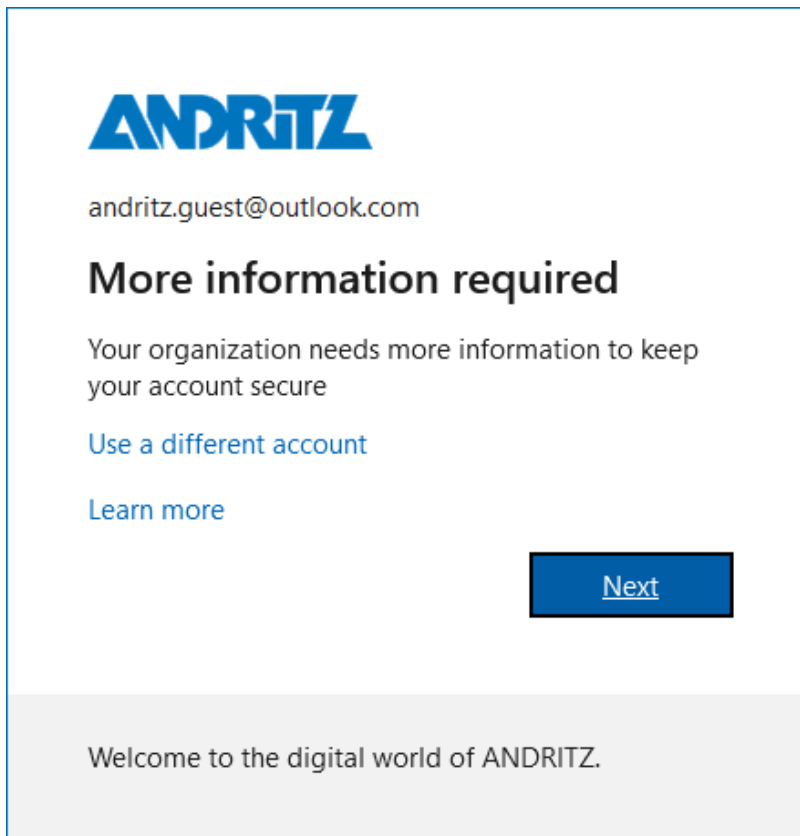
ANDRITZ

andritz.guest@outlook.com

More information required

Your organization needs more information to keep your account secure

Use a different account

Learn more

Next

Welcome to the digital world of ANDRITZ.